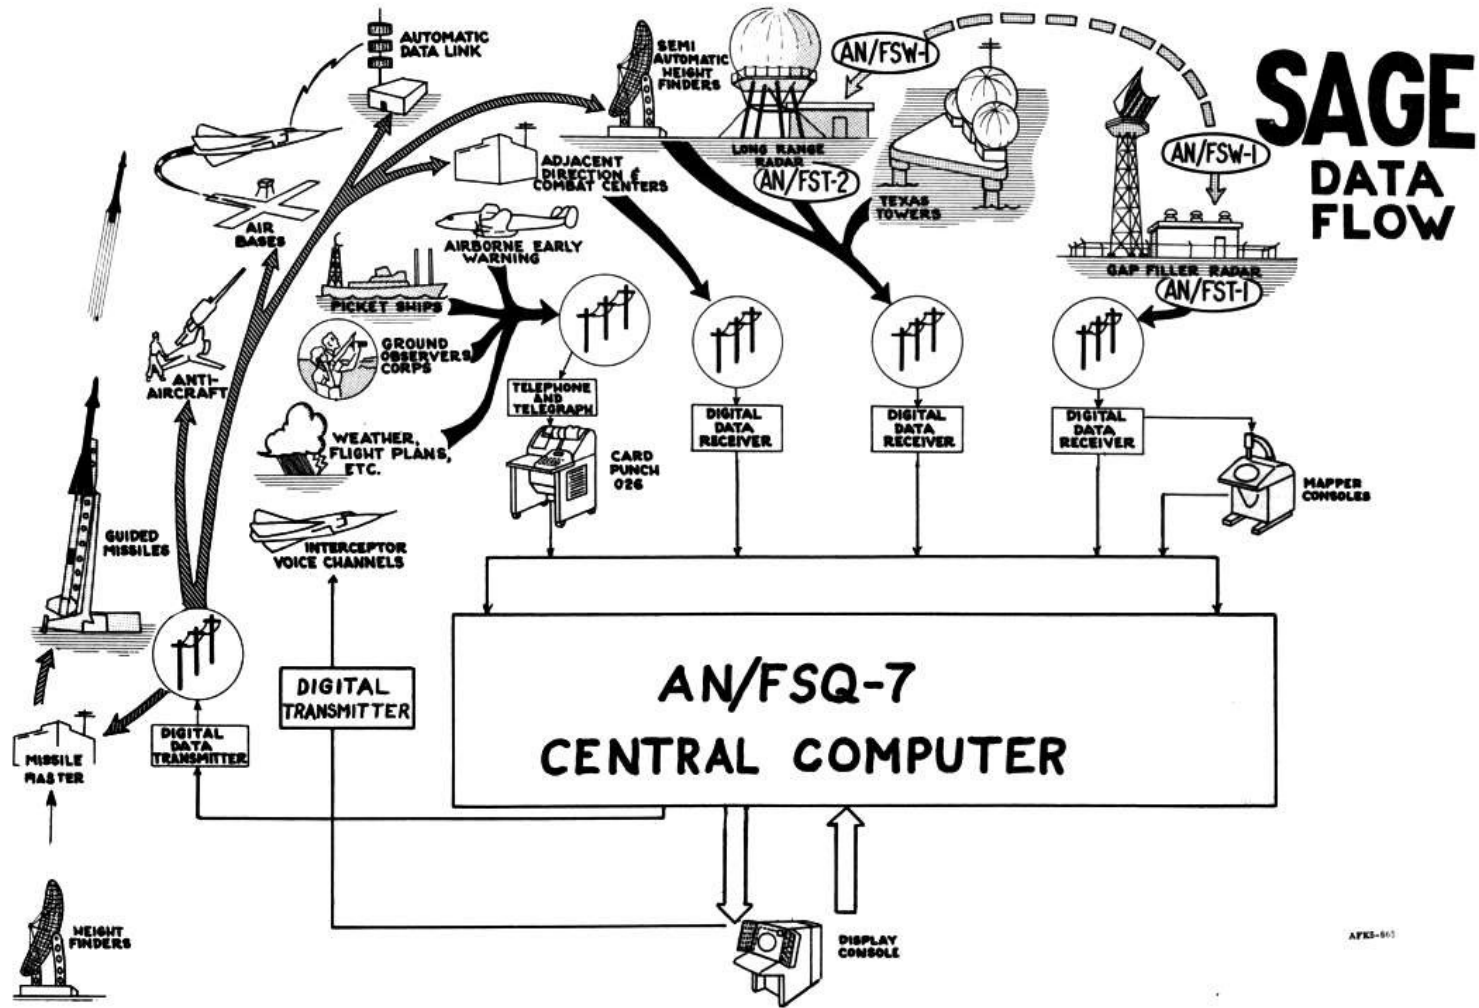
SAGE DATA FLOW

AUTOMATIC DATA LINK

SEMI AUTOMATIC HEIGHT FINDERS

AN/FSW-1

LONG RANGE RADAR

AN/FST-2

TEXAS TOWERS

AN/FSW-1

GAP FILLER RADAR

AN/FST-1

ADJACENT DIRECTION & COMBAT CENTERS

AIR BASES

AIRBORNE EARLY WARNING

PICKET SHIPS

GROUND OBSERVERS CORPS

ANTI-AIRCRAFT

WEATHER, FLIGHT PLANS, ETC.

TELEPHONE AND TELEGRAPH

CARD PUNCH 026

DIGITAL DATA RECEIVER

DIGITAL DATA RECEIVER

DIGITAL DATA RECEIVER

MAPPER CONSOLES

GUIDED MISSILES

INTERCEPTOR VOICE CHANNELS

DIGITAL TRANSMITTER

AN/FSQ-7 CENTRAL COMPUTER

DIGITAL DATA TRANSMITTER

MISSILE MASTER

HEIGHT FINDERS

DISPLAY CONSOLE

APKS-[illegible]